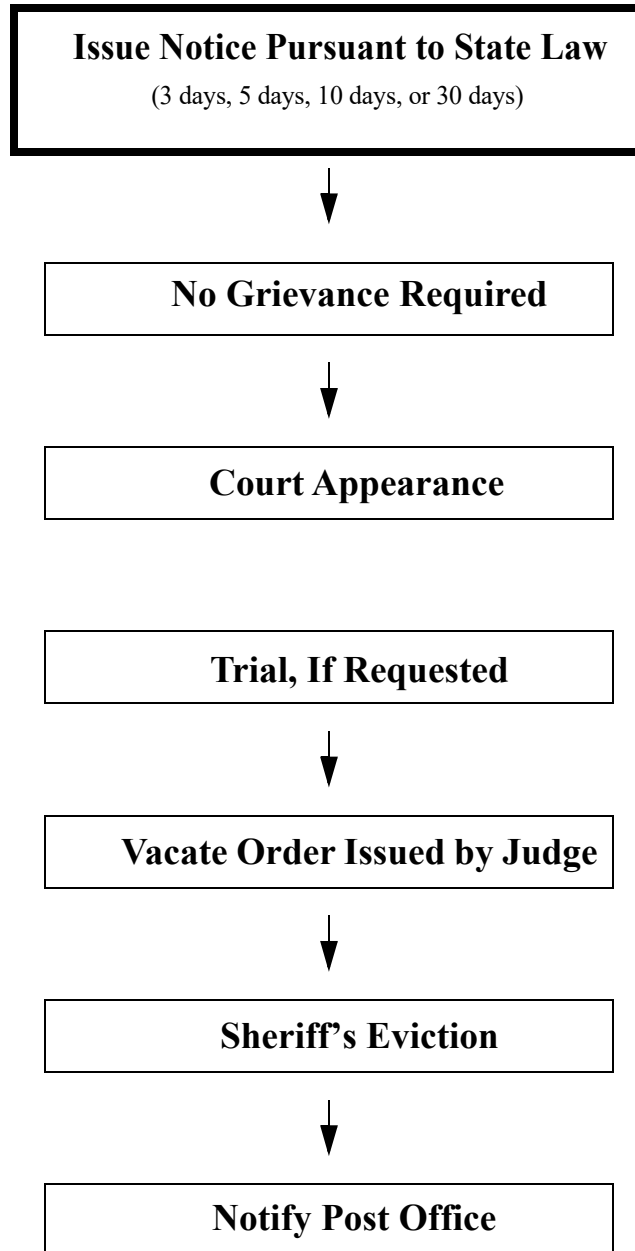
Issue Notice Pursuant to State Law
(3 days, 5 days, 10 days, or 30 days)

No Grievance Required

Court Appearance

Trial, If Requested

Vacate Order Issued by Judge

Sheriff's Eviction

Notify Post Office